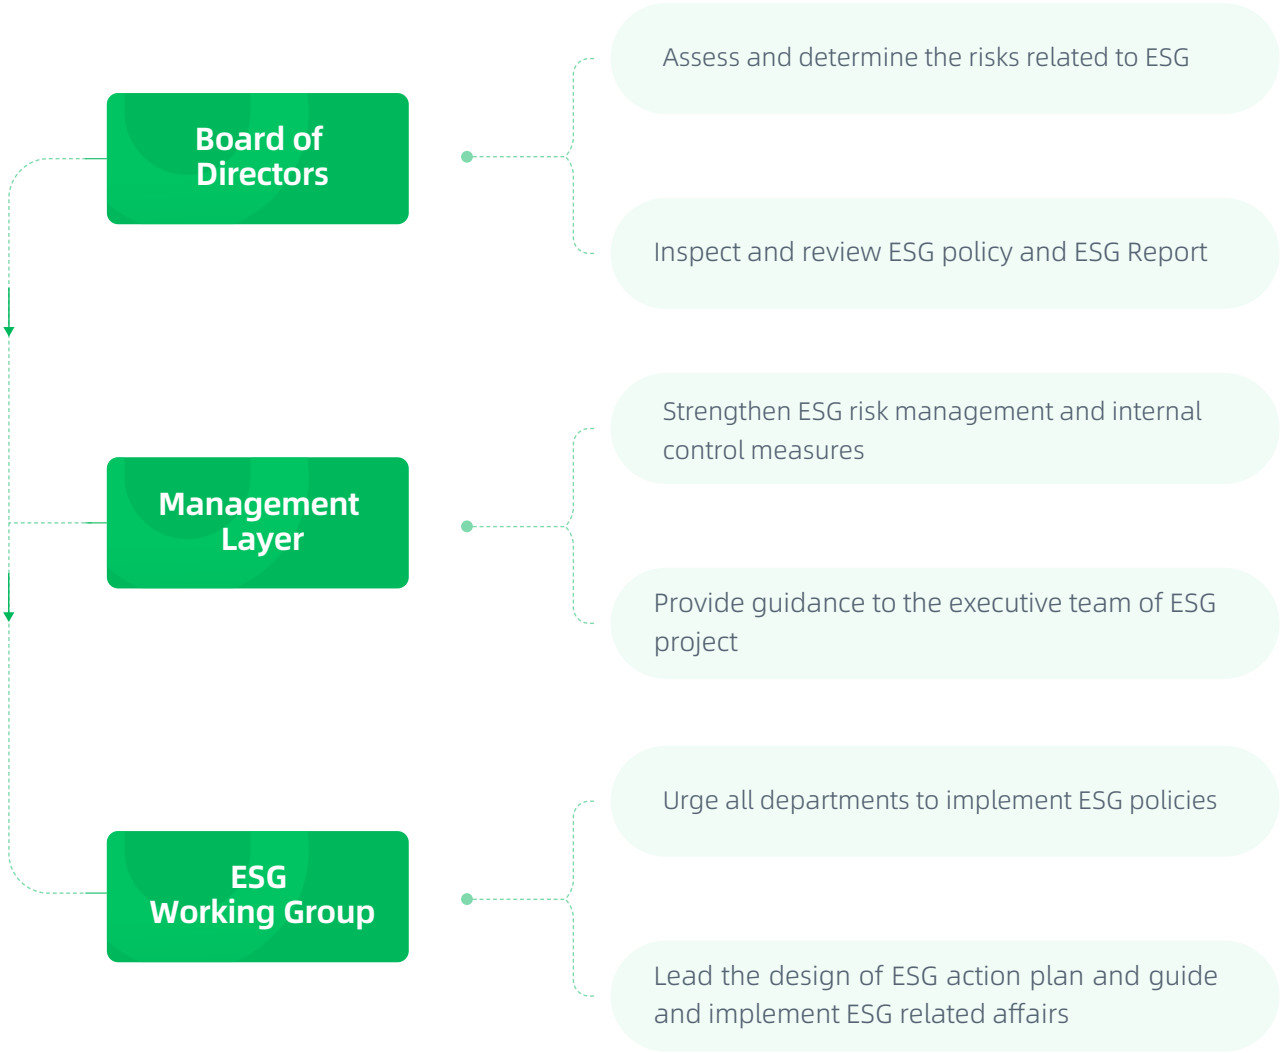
Board of Directors

Assess and determine the risks related to ESG

Inspect and review ESG policy and ESG Report

Management Layer

Strengthen ESG risk management and internal control measures

Provide guidance to the executive team of ESG project

ESG Working Group

Urge all departments to implement ESG policies

Lead the design of ESG action plan and guide and implement ESG related affairs